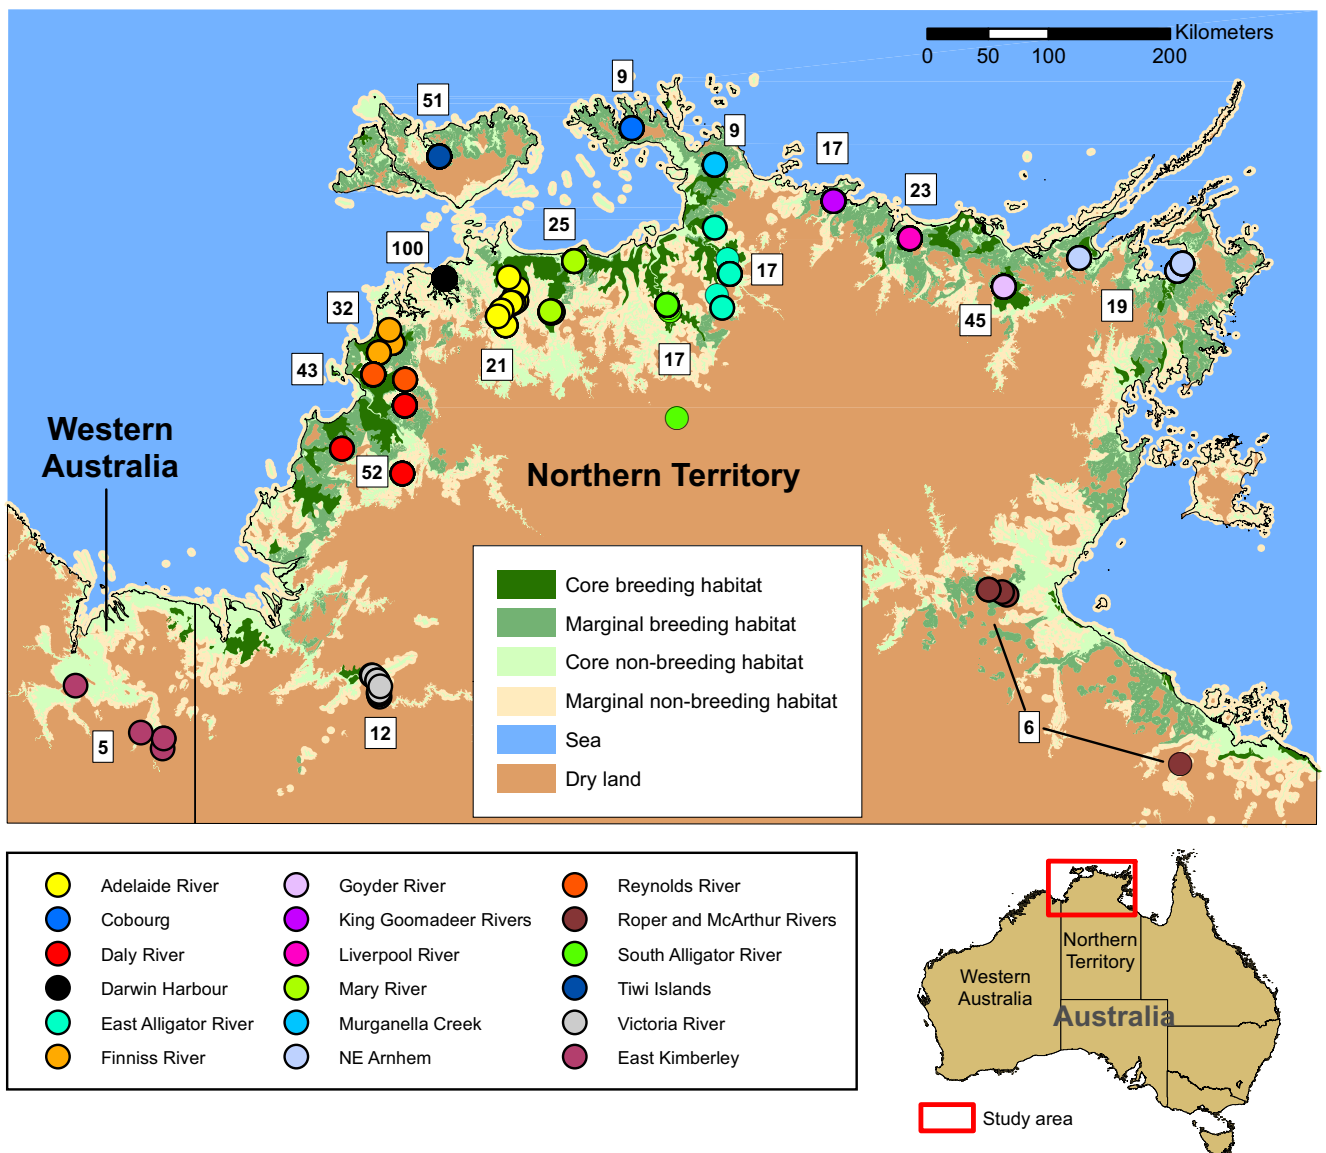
Kilometers
0 50 100 200

51
9
9
17
23
25
100
17
32
45
19
21
17
43
Western Australia
52
Northern Territory
12
5
6

Core breeding habitat
Marginal breeding habitat
Core non-breeding habitat
Marginal non-breeding habitat
Sea
Dry land

| Adelaide River | Goyder River | Reynolds River |
|---|---|---|
| Cobourg | King Goomadeer Rivers | Roper and McArthur Rivers |
| Daly River | Liverpool River | South Alligator River |
| Darwin Harbour | Mary River | Tiwi Islands |
| East Alligator River | Murganella Creek | Victoria River |
| Finniss River | NE Arnhem | East Kimberley |

Northern Territory
Western Australia
Australia
Study area